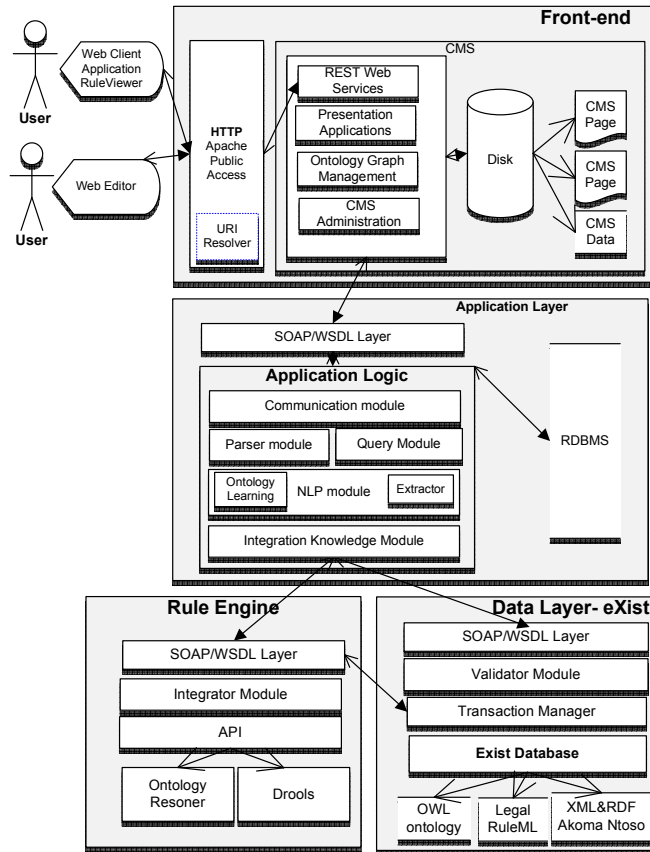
Front-end

User

Web Client Application RuleViewer

User

Web Editor

HTTP Apache Public Access

URI Resolver

CMS

REST Web Services

Presentation Applications

Ontology Graph Management

CMS Administration

Disk

CMS Page

CMS Page

CMS Data

Application Layer

SOAP/WSDL Layer

Application Logic

Communication module

Parser module

Query Module

Ontology Learning

NLP module

Extractor

Integration Knowledge Module

RDBMS

Rule Engine

SOAP/WSDL Layer

Integrator Module

API

Ontology Resoner

Drools

Data Layer- eXist

SOAP/WSDL Layer

Validator Module

Transaction Manager

Exist Database

OWL ontology

Legal RuleML

XML&RDF Akoma Ntoso